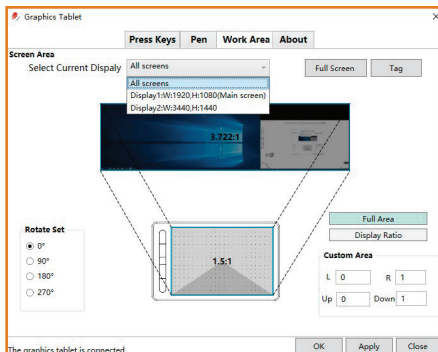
Graphics Tablet

Press Keys | Pen | Work Area | About

Screen Area

Select Current Dispaly

All screens

All screens
Display1:W:1920,H:1080(Main screen)
Display2:W:3440,H:1440

Full Screen

Tag

3.722:1

Rotate Set
0°
90°
180°
270°

1.5:1

Full Area

Display Ratio

Custom Area

L 0
R 1
Up 0
Down 1

The graphics tablet is connected

OK

Apply

Close